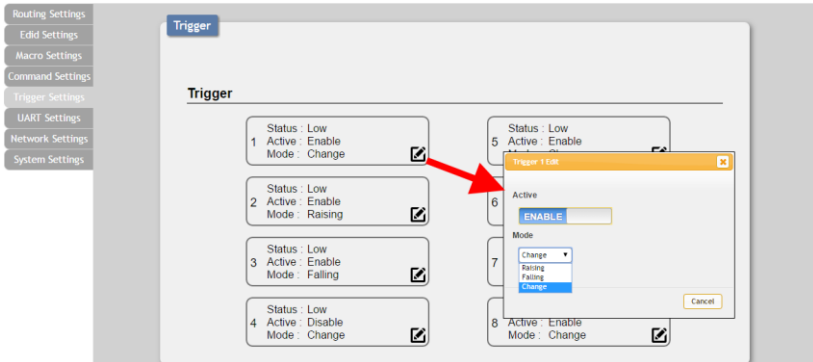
Routing Settings
Edid Settings
Macro Settings
Command Settings
Trigger Settings
UART Settings
Network Settings
System Settings

Trigger

Trigger

1 Status : Low
Active : Enable
Mode : Change

2 Status : Low
Active : Enable
Mode : Raising

3 Status : Low
Active : Enable
Mode : Falling

4 Status : Low
Active : Disable
Mode : Change

5 Status : Low
Active : Enable
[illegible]

6

7

8 Active : Enable
Mode : Change

Trigger 1 Edit
Active
ENABLE
Mode
Change
Raising
Falling
Change
Cancel